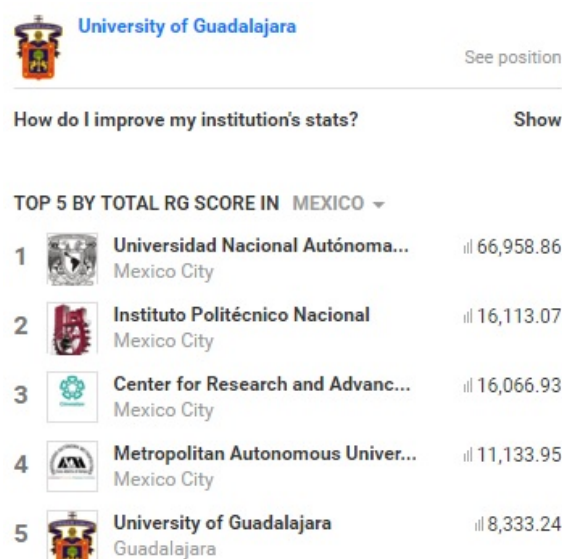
University of Guadalajara

See position

How do I improve my institution's stats?

Show

TOP 5 BY TOTAL RG SCORE IN MEXICO

1 Universidad Nacional Autónoma... Mexico City 66,958.86

2 Instituto Politécnico Nacional Mexico City 16,113.07

3 Center for Research and Advanc... Mexico City 16,066.93

4 Metropolitan Autonomous Univer... Mexico City 11,133.95

5 University of Guadalajara Guadalajara 8,333.24